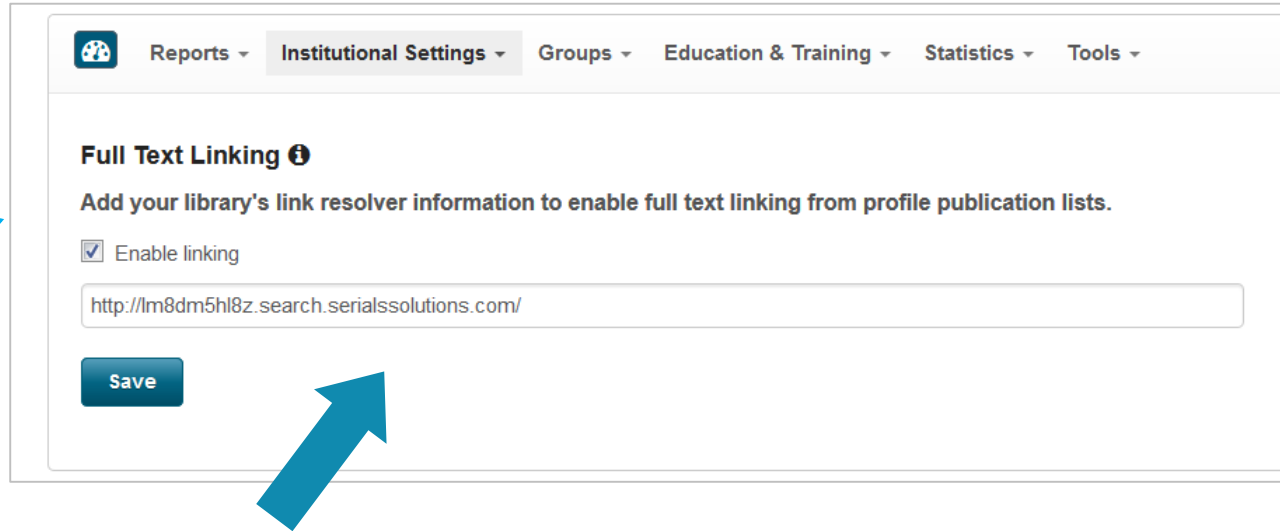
Reports ▾ Institutional Settings ▾ Groups ▾ Education & Training ▾ Statistics ▾ Tools ▾

Full Text Linking

Add your library's link resolver information to enable full text linking from profile publication lists.

Enable linking

http://lm8dm5hl8z.search.serialssolutions.com/

Save